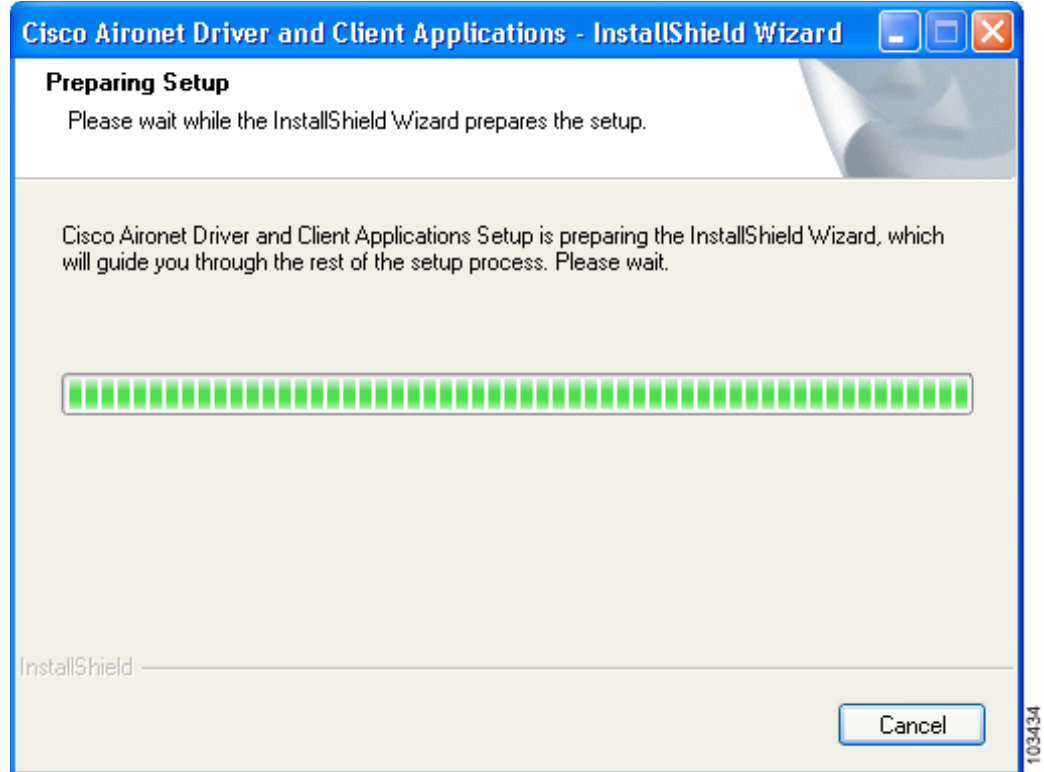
Cisco Aironet Driver and Client Applications - InstallShield Wizard

Preparing Setup

Please wait while the InstallShield Wizard prepares the setup.

Cisco Aironet Driver and Client Applications Setup is preparing the InstallShield Wizard, which will guide you through the rest of the setup process. Please wait.

InstallShield

Cancel

103434